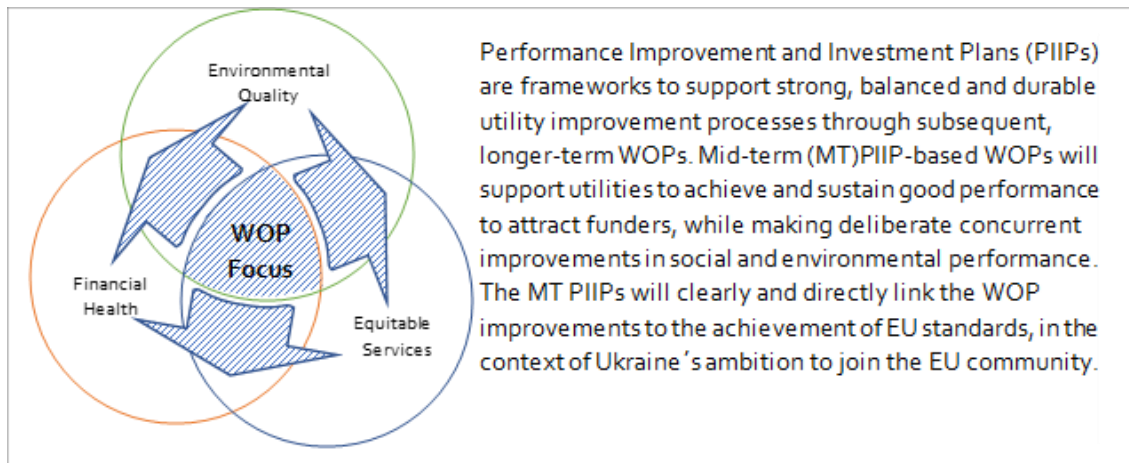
Environmental Quality

WOP Focus

Financial Health

Equitable Services

Performance Improvement and Investment Plans (PIIPs) are frameworks to support strong, balanced and durable utility improvement processes through subsequent, longer-term WOPs. Mid-term (MT)PIIP-based WOPs will support utilities to achieve and sustain good performance to attract funders, while making deliberate concurrent improvements in social and environmental performance. The MT PIIPs will clearly and directly link the WOP improvements to the achievement of EU standards, in the context of Ukraine's ambition to join the EU community.